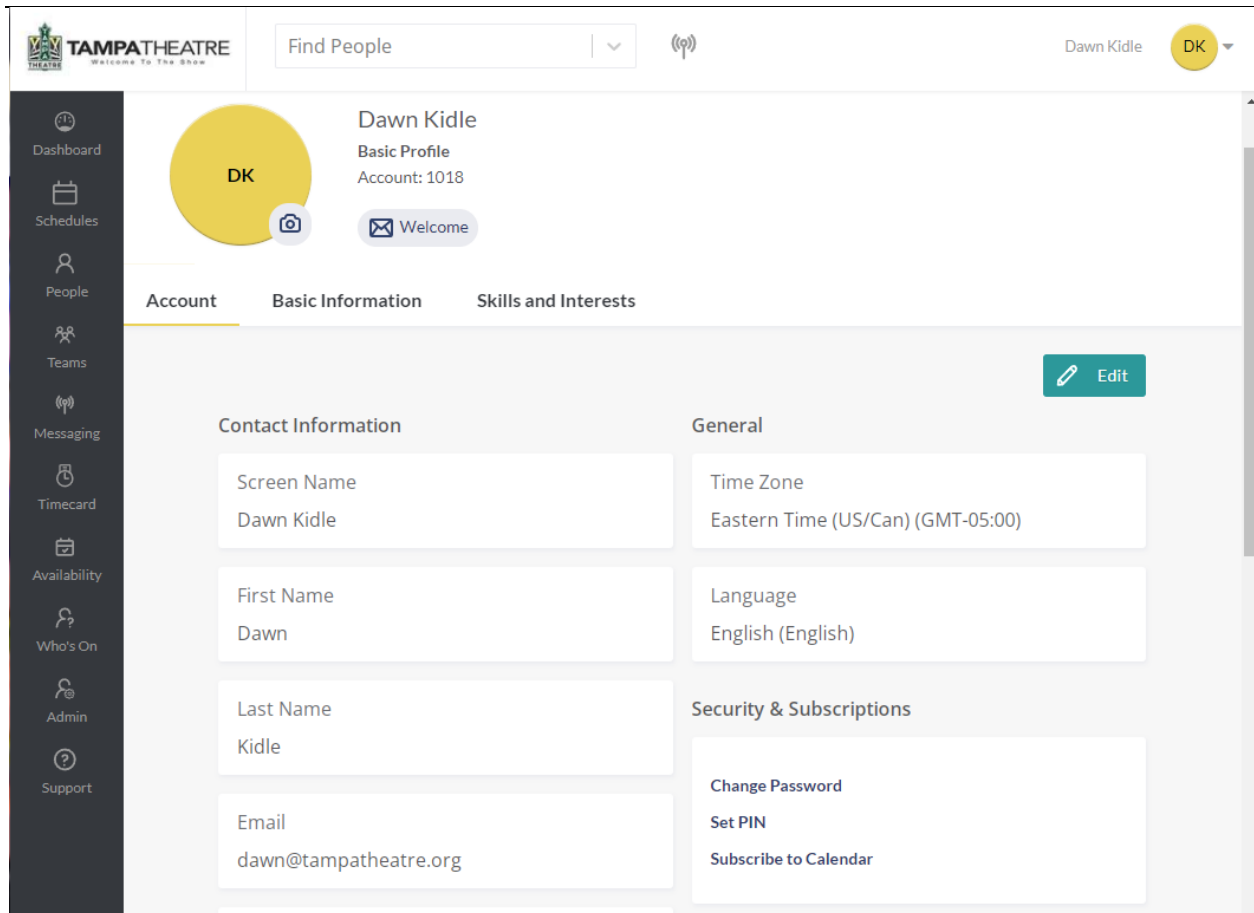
TAMPATHEATRE
Welcome To The Show
THEATRE

Find People

Dawn Kidle DK

Dashboard
Schedules
People
Teams
Messaging
Timecard
Availability
Who's On
Admin
Support

DK

Dawn Kidle
Basic Profile
Account: 1018

Welcome

Account
Basic Information
Skills and Interests

Edit

Contact Information

Screen Name
Dawn Kidle

First Name
Dawn

Last Name
Kidle

Email
dawn@tampatheatre.org

General

Time Zone
Eastern Time (US/Can) (GMT-05:00)

Language
English (English)

Security & Subscriptions

Change Password
Set PIN
Subscribe to Calendar